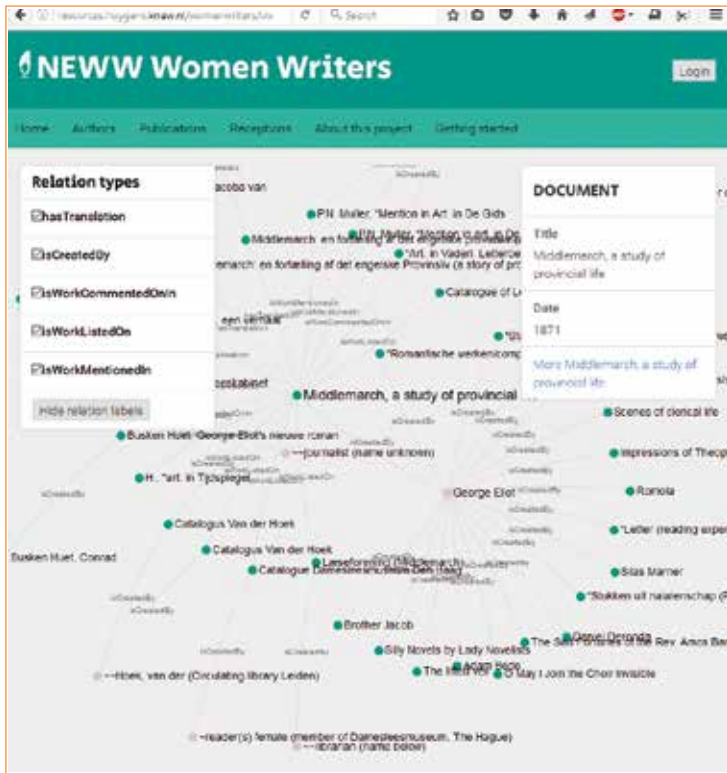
resources.huygens.knaw.nl/womenwriters/vre

Search

NEWW Women Writers

Login

Home Authors Publications Receptions About this project Getting started

Relation types

hasTranslation

isCreatedBy

isWorkCommentedOnIn

isWorkListedOn

isWorkMentionedIn

Hide relation labels

DOCUMENT

Title

Middlemarch, a study of provincial life

Date

1871

More Middlemarch, a study of provincial life

Jacobo van

P.N. Muller, "Mention in Art. in De Gids

Middlemarch: een fortelling of het engelsche provinsieleven

"Art. in Vaderl. Letteroef

Middlemarch' en fortelling of det engelske Provinsliv (a story of pr

Catalogue of L

een verhaal

"Romantische verkenning

boekkabinet

Middlemarch, a study of provincial life

Scenes of clerical life

Busken Huet 'George Eliot's nieuwe roman'

~Journalist (name unknown)

Impressions of Theophrastus

H., "art. in Tijdspiegel

George Eliot

Romola

Catalogus Van der Hoek

"Letter (reading experience

Busken Huet, Conrad

Catalogus Van der Hoek

Leesvereniging (Middlemarch)

Catalogue Damesleesmuseum Den Haag

Silas Marner

"Stukken uit nalatenschap (F

Brother Jacob

Silly Novels by Lady Novelists

The Sad Fortunes of the Rev. Amos Barton

Daniel Deronda

Adam Bede

~Hoek, van der (Circulating library Leiden)

The Lifted Veil

O May I Join the Choir Invisible

~reader(s) female member of Damesleesmuseum, The Hague)

~librarian (name below)

isCreatedBy